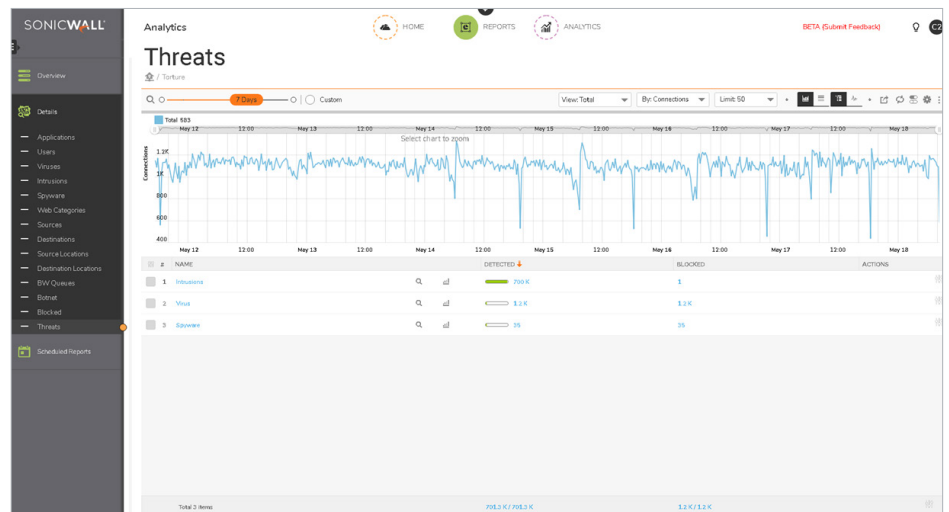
SONICWALL

Overview

Details

Applications
Users
Viruses
Intrusions
Spyware
Web Categories
Sources
Destinations
Source Locations
Destination Locations
BW Queues
Botnet
Blocked
Threats

Scheduled Reports

Analytics

HOME
REPORTS
ANALYTICS

BETA (Submit Feedback)

CZ

Threats
/ Torture

7 Days
Custom
View: Total
By: Connections
Limit: 50

Total 583
May 12 12:00 May 13 12:00 May 14 12:00 May 15 12:00 May 16 12:00 May 17 12:00 May 18 12:00
Select chart to zoom

Connections
1.1K
1K
800
600
400

May 12 12:00 May 13 12:00 May 14 12:00 May 15 12:00 May 16 12:00 May 17 12:00 May 18 12:00

| # | NAME | DETECTED | BLOCKED | ACTIONS |
|---|---|---|---|---|
| 1 | Intrusions | 700 K | 1 | |
| 2 | Virus | 1.2 K | 1.2 K | |
| 3 | Spyware | 35 | 35 | |

Total 3 items 701.3 K / 701.3 K 1.2 K / 1.2 K